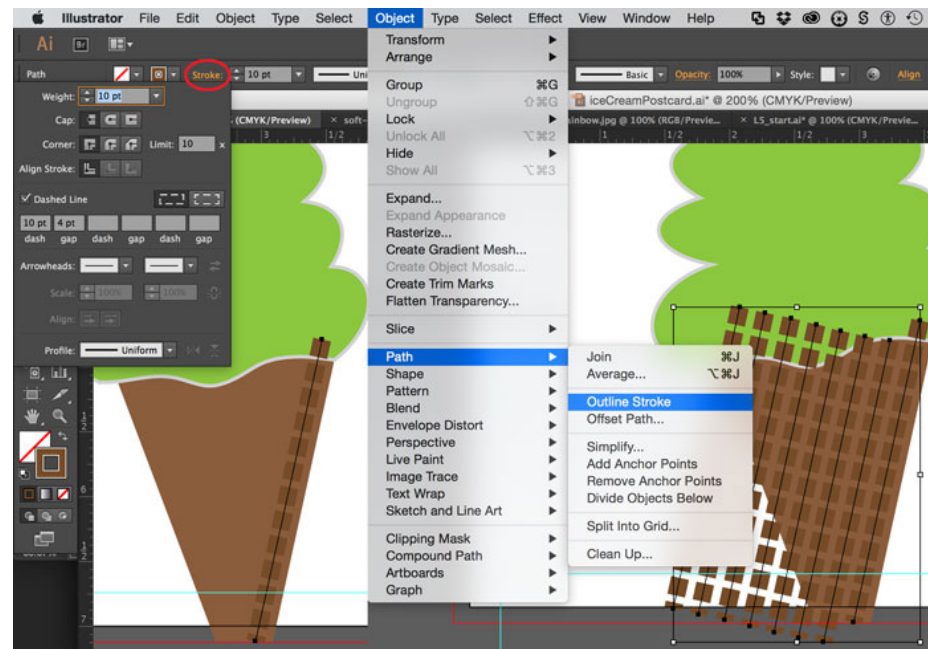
Illustrator File Edit Object Type Select

Ai Br

Path Stroke: 10 pt Uni

Weight: 10 pt
Cap:
Corner: Limit: 10 x
Align Stroke:
Dashed Line
10 pt 4 pt
dash gap dash gap dash gap
Arrowheads:
Scale: 100% 100%
Align:
Profile: Uniform

(CMYK/Preview) soft-

Object Type Select Effect View Window Help

Transform
Arrange
Group ⌘G
Ungroup ⇧⌘G
Lock
Unlock All ⌥⌘2
Hide
Show All ⌥⌘3
Expand...
Expand Appearance
Rasterize...
Create Gradient Mesh...
Create Object Mosaic...
Create Trim Marks
Flatten Transparency...
Slice
Path
Shape
Pattern
Blend
Envelope Distort
Perspective
Live Paint
Image Trace
Text Wrap
Sketch and Line Art
Clipping Mask
Compound Path
Artboards
Graph

Join ⌘J
Average... ⌥⌘J
Outline Stroke
Offset Path...
Simplify...
Add Anchor Points
Remove Anchor Points
Divide Objects Below
Split Into Grid...
Clean Up...

Basic Opacity: 100% Style: Align

iceCreamPostcard.ai* @ 200% (CMYK/Preview)
inbow.jpg @ 100% (RGB/Previe... L5_start.ai* @ 100% (CMYK/Preview...